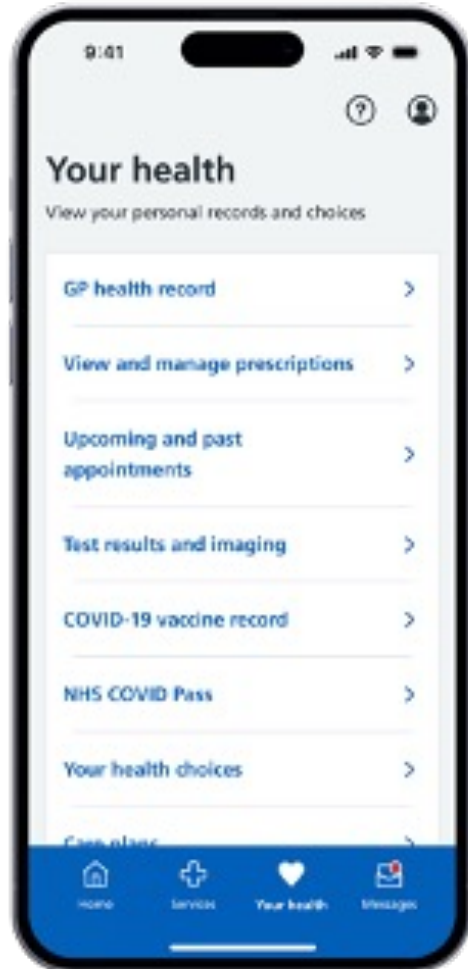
9:41

?

Your health

View your personal records and choices

GP health record >

View and manage prescriptions >

Upcoming and past appointments >

Test results and imaging >

COVID-19 vaccine record >

NHS COVID Pass >

Your health choices >

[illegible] >

Home Services Your health Messages